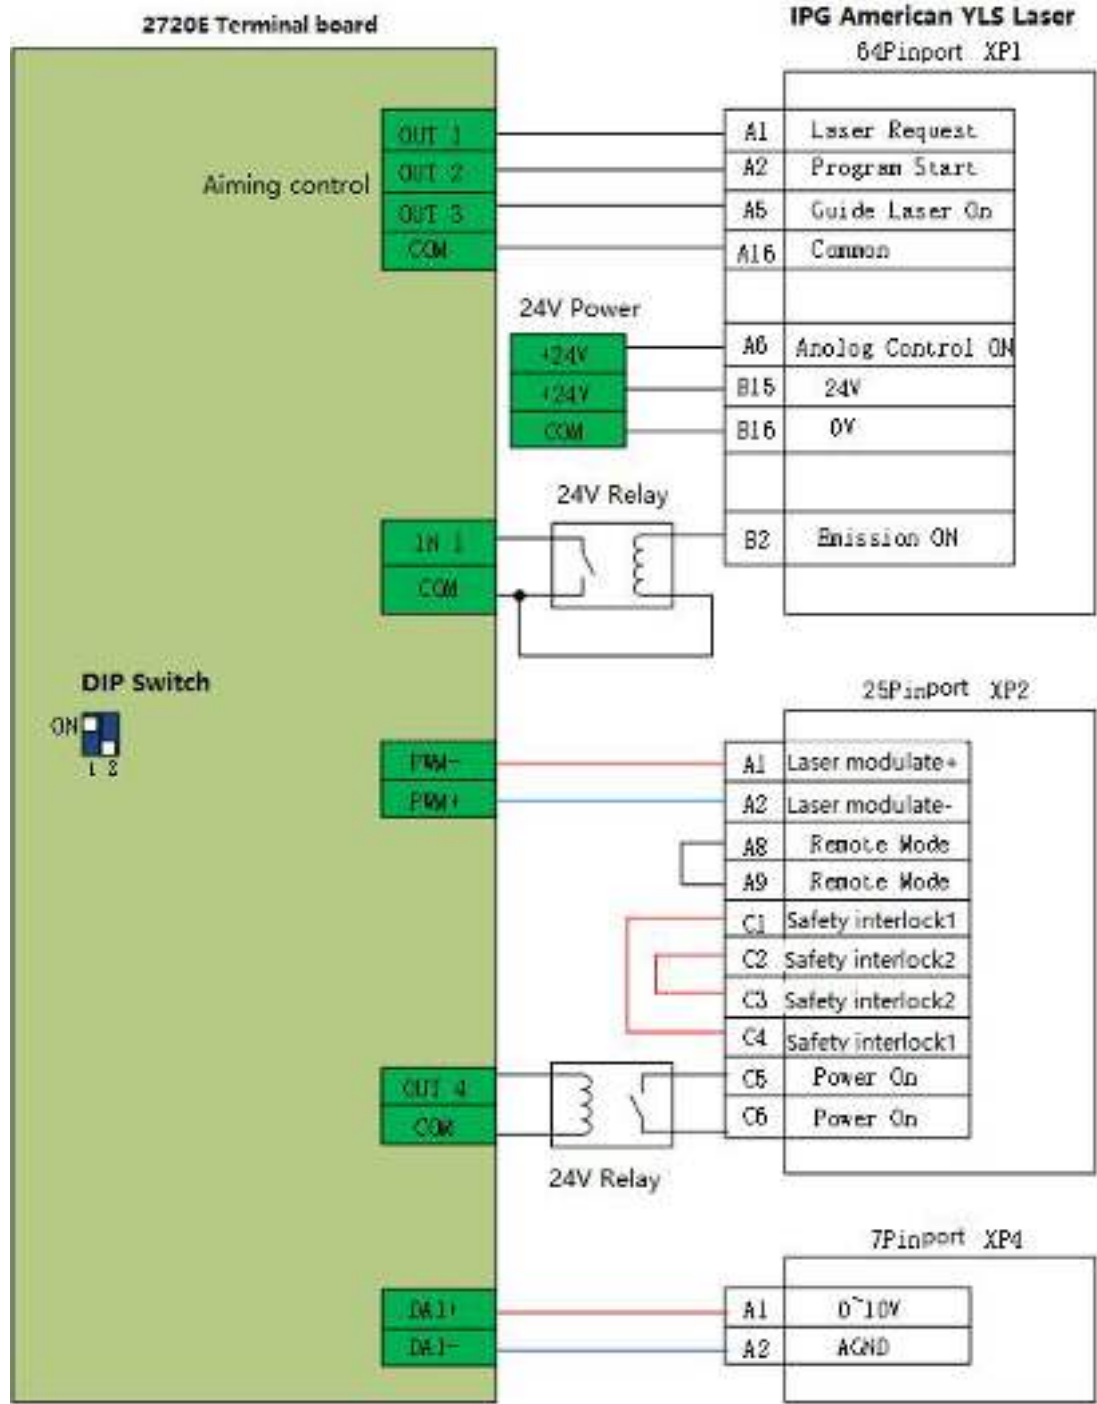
2720E Terminal board

IPG American YLS Laser

64Pinport XP1

Aiming control

OUT 1
OUT 2
OUT 3
COM

A1 Laser Request
A2 Program Start
A5 Guide Laser On
A16 Common

24V Power

+24V
+24V
COM

A6 Anolog Control ON
B15 24V
B16 0V

24V Relay

IN 1
COM

B2 Emission ON

DIP Switch

ON
1 2

25Pinport XP2

PWM-
PWM+

A1 Laser modulate+
A2 Laser modulate-
A8 Remote Mode
A9 Remote Mode
C1 Safety interlock1
C2 Safety interlock2
C3 Safety interlock2
C4 Safety interlock1
C5 Power On
C6 Power On

OUT 4
COM

24V Relay

7Pinport XP4

DA1+
DA1-

A1 0~10V
A2 AGND